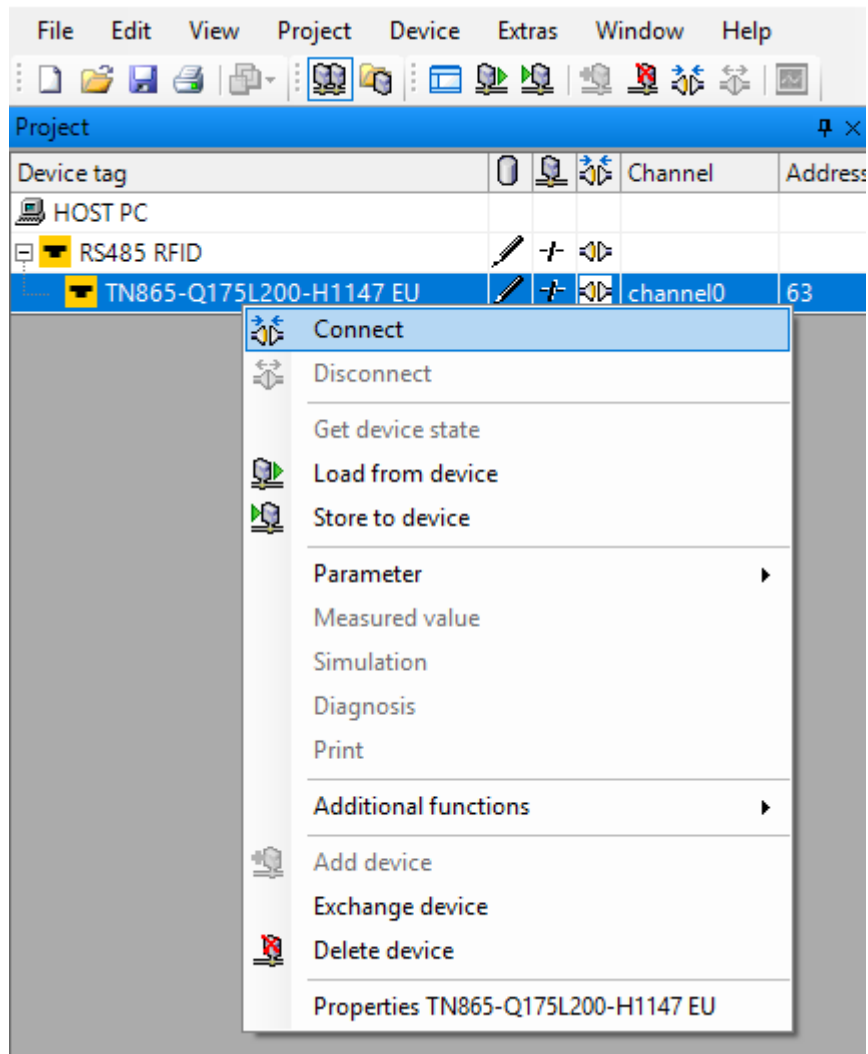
File Edit View Project Device Extras Window Help

Project

| Device tag | | | | Channel | Address |
|---|---|---|---|---|---|
| HOST PC | | | | | |
| RS485 RFID | | | | | |
| TN865-Q175L200-H1147 EU | | | | channel0 | 63 |

Connect
Disconnect
Get device state
Load from device
Store to device
Parameter
Measured value
Simulation
Diagnosis
Print
Additional functions
Add device
Exchange device
Delete device
Properties TN865-Q175L200-H1147 EU